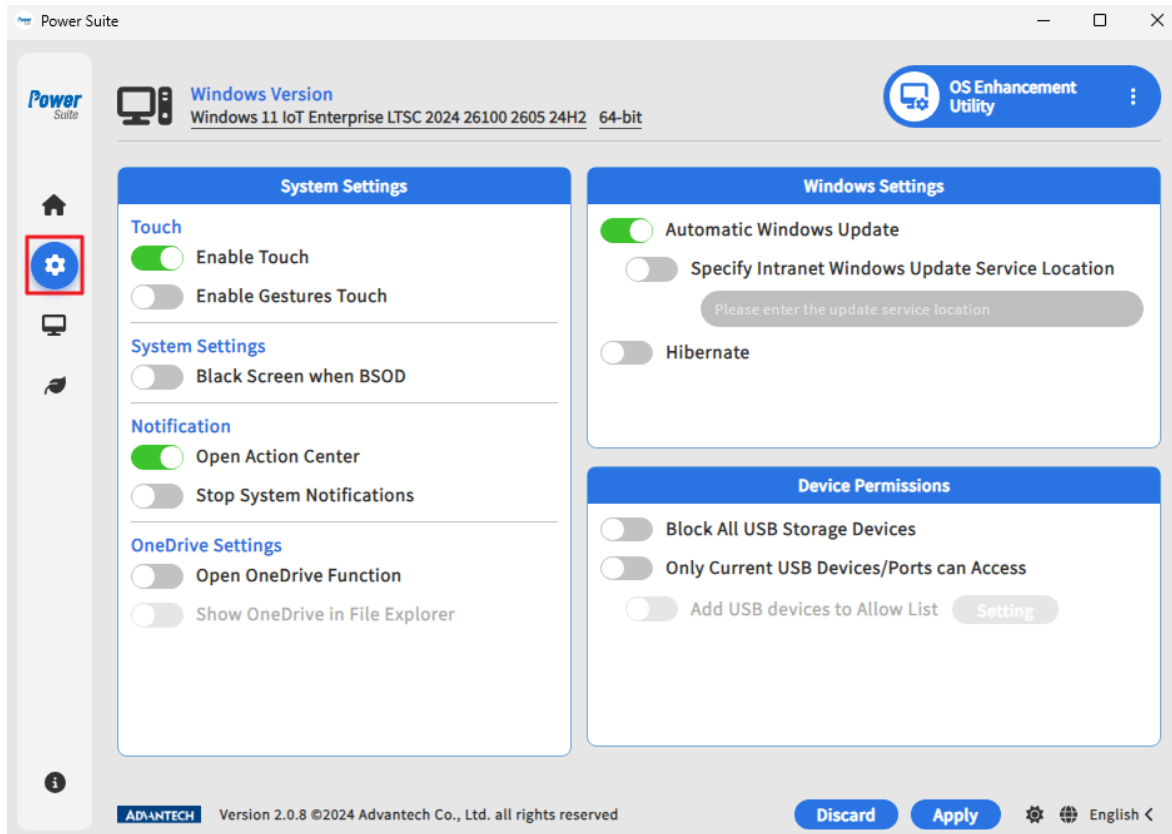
Power Suite

Power Suite

Windows Version
Windows 11 IoT Enterprise LTSC 2024 26100 2605 24H2 64-bit

OS Enhancement Utility

System Settings

Touch
Enable Touch
Enable Gestures Touch

System Settings
Black Screen when BSOD

Notification
Open Action Center
Stop System Notifications

OneDrive Settings
Open OneDrive Function
Show OneDrive in File Explorer

Windows Settings

Automatic Windows Update
Specify Intranet Windows Update Service Location
Please enter the update service location
Hibernate

Device Permissions

Block All USB Storage Devices
Only Current USB Devices/Ports can Access
Add USB devices to Allow List Setting

ADVANTECH Version 2.0.8 ©2024 Advantech Co., Ltd. all rights reserved

Discard Apply English